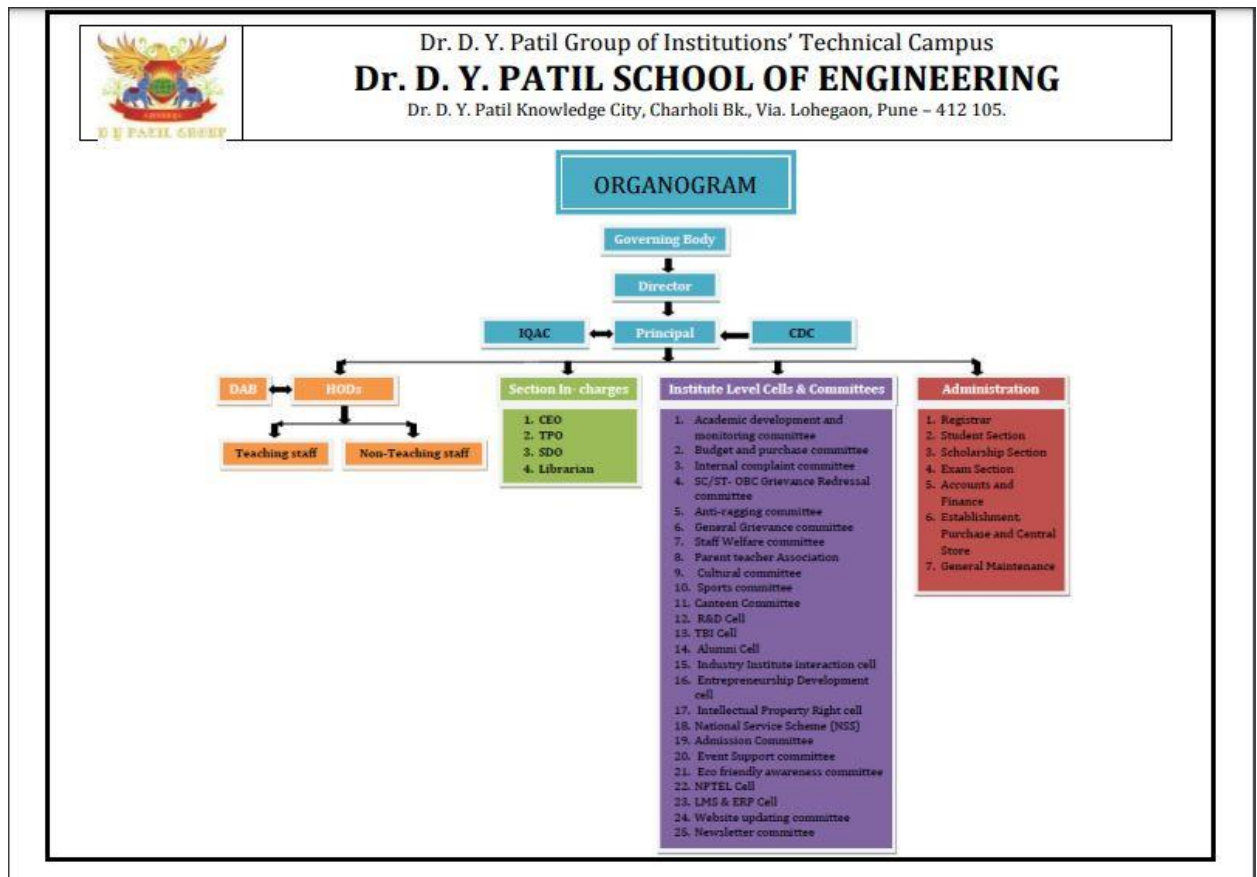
D Y PATIL GROUP

Dr. D. Y. Patil Group of Institutions' Technical Campus
Dr. D. Y. PATIL SCHOOL OF ENGINEERING
Dr. D. Y. Patil Knowledge City, Charholi Bk., Via. Lohegaon, Pune – 412 105.

ORGANOGRAM

Governing Body

Director

IQAC

Principal

CDC

DAB

HODs

Teaching staff

Non-Teaching staff

Section In- charges

1. CEO
2. TPO
3. SDO
4. Librarian

Institute Level Cells & Committees

1. Academic development and monitoring committee
2. Budget and purchase committee
3. Internal complaint committee
4. SC/ST- OBC Grievance Redressal committee
5. Anti-ragging committee
6. General Grievance committee
7. Staff Welfare committee
8. Parent teacher Association
9. Cultural committee
10. Sports committee
11. Canteen Committee
12. R&D Cell
13. TBI Cell
14. Alumni Cell
15. Industry Institute interaction cell
16. Entrepreneurship Development cell
17. Intellectual Property Right cell
18. National Service Scheme (NSS)
19. Admission Committee
20. Event Support committee
21. Eco friendly awareness committee
22. NPTEL Cell
23. LMS & ERP Cell
24. Website updating committee
25. Newsletter committee

Administration

1. Registrar
2. Student Section
3. Scholarship Section
4. Exam Section
5. Accounts and Finance
6. Establishment, Purchase and Central Store
7. General Maintenance